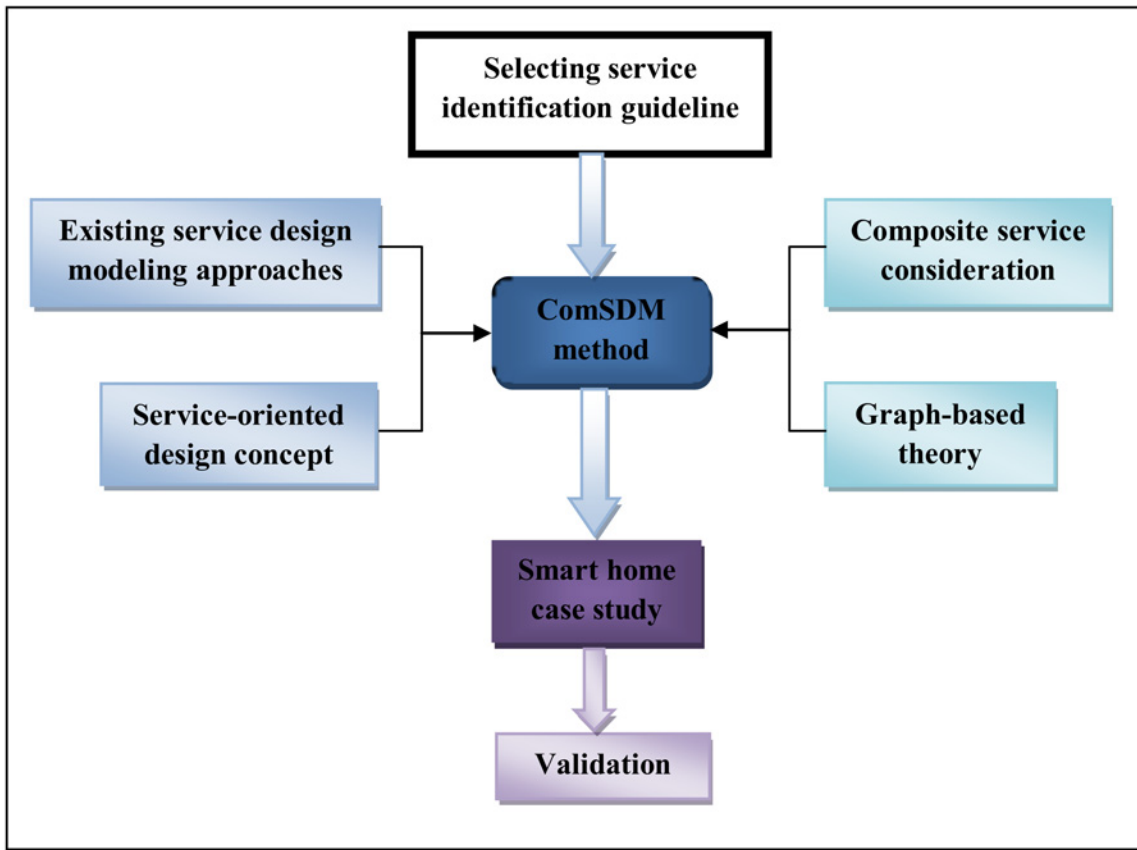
Selecting service identification guideline

Existing service design modeling approaches

Composite service consideration

ComSDM method

Service-oriented design concept

Graph-based theory

Smart home case study

Validation